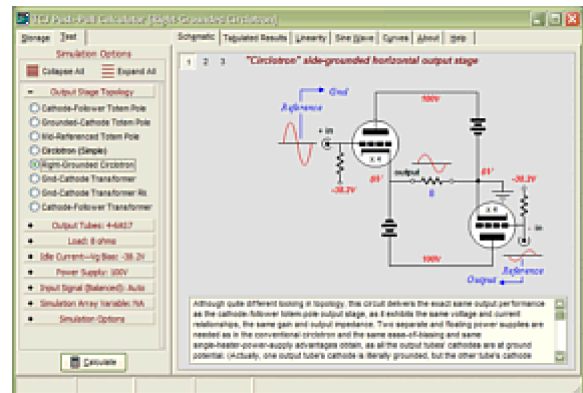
TCJ Push-Pull Calculator (Right-Grounded Circlotron)

Storage | Test

Simulation Options

Collapse All | Expand All

Output Stage Topology

Cathode-Follower Totem Pole
Grounded-Cathode Totem Pole
Mid-Referenced Totem Pole
Circlotron (Simple)
Right-Grounded Circlotron
Grid-Cathode Transformer
Grid-Cathode Transformer Rk
Cathode-Follower Transformer

Output Tubes: 4-6AS7
Load: 8 ohms
Idle Current—Vg Bias: -38.2V
Power Supply: 100V
Input Signal (Balanced): Auto
Simulation Array Variable: NA
Simulation Options

Calculate

Schematic | Tabulated Results | Linearity | Sine Wave | Curves | About | Help

1 2 3

"Circlotron" side-grounded horizontal output stage

Reference
Gnd
+ in
100V
-38.2V
output
8
-38.2V
100V
- in
Output
Reference

Although quite different looking in topology, this circuit delivers the exact same output performance as the cathode-follower totem-pole output stage, as it exhibits the same voltage and current relationships, the same gain and output impedance. Two separate and floating power supplies are needed as in the conventional circlotron and the same ease-of-biasing and same single-heater-power-supply advantages obtain, as all the output tubes' cathodes are at ground potential. (Actually, one output tube's cathode is literally grounded, but the other tube's cathode